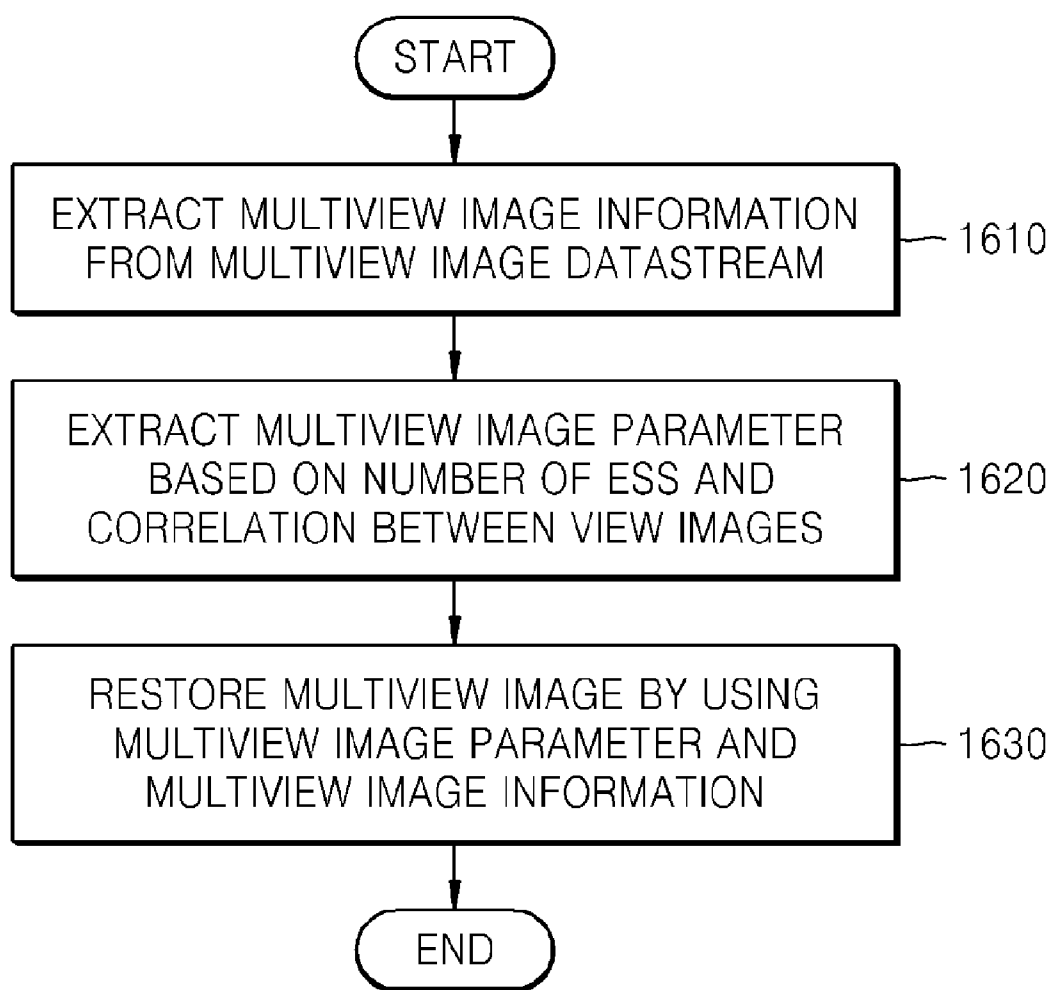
START

EXTRACT MULTIVIEW IMAGE INFORMATION FROM MULTIVIEW IMAGE DATASTREAM

1610

EXTRACT MULTIVIEW IMAGE PARAMETER BASED ON NUMBER OF ESS AND CORRELATION BETWEEN VIEW IMAGES

1620

RESTORE MULTIVIEW IMAGE BY USING MULTIVIEW IMAGE PARAMETER AND MULTIVIEW IMAGE INFORMATION

1630

END